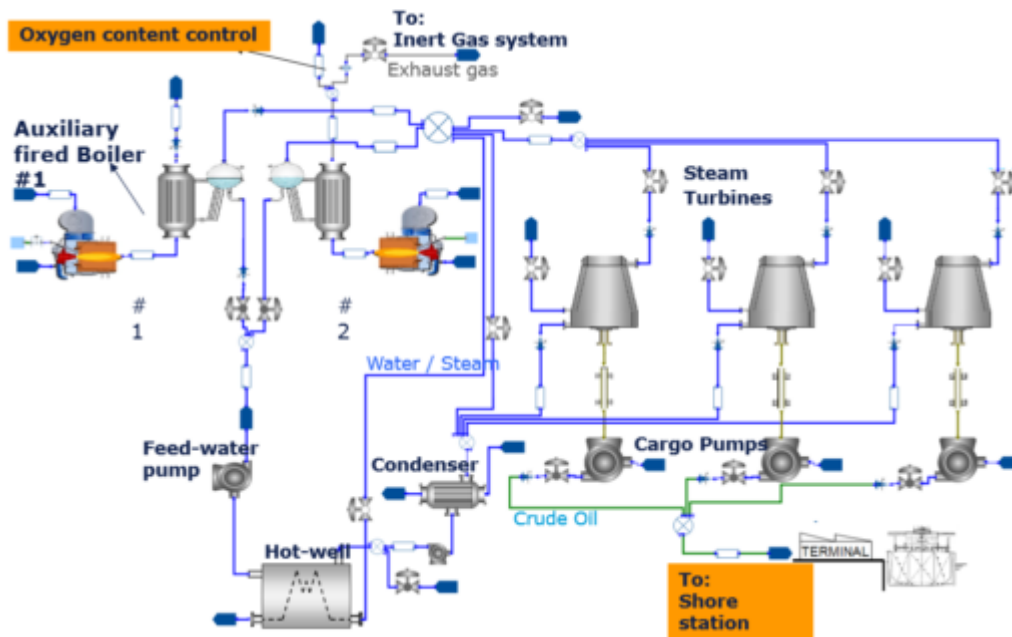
Oxygen content control

To:
Inert Gas system

Exhaust gas

Auxiliary fired Boiler #1

Steam Turbines

#
1

#
2

Water / Steam

Feed-water pump

Condenser

Cargo Pumps

Crude Oil

Hot-well

TERMINAL

To:
Shore station